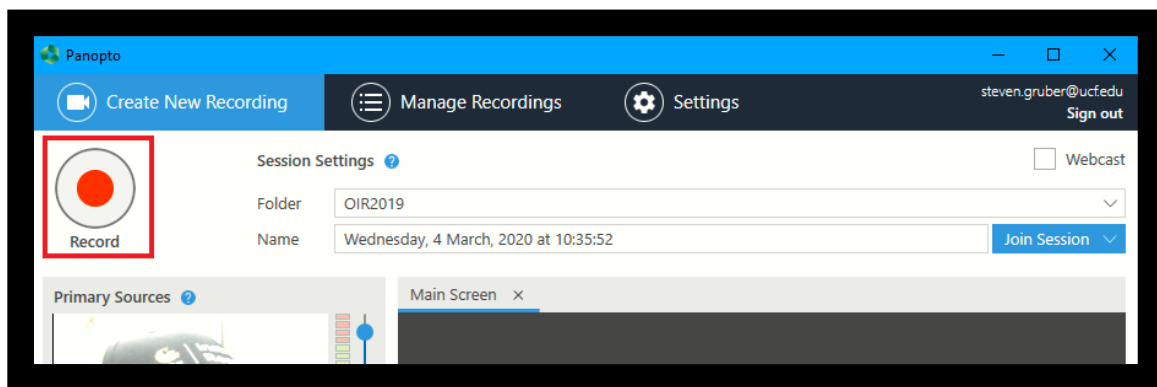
Panopto

Create New Recording

Manage Recordings

Settings

steven.gruber@ucf.edu
Sign out

Record

Session Settings

Webcast

Folder OIR2019

Name Wednesday, 4 March, 2020 at 10:35:52

Join Session

Primary Sources

Main Screen ×